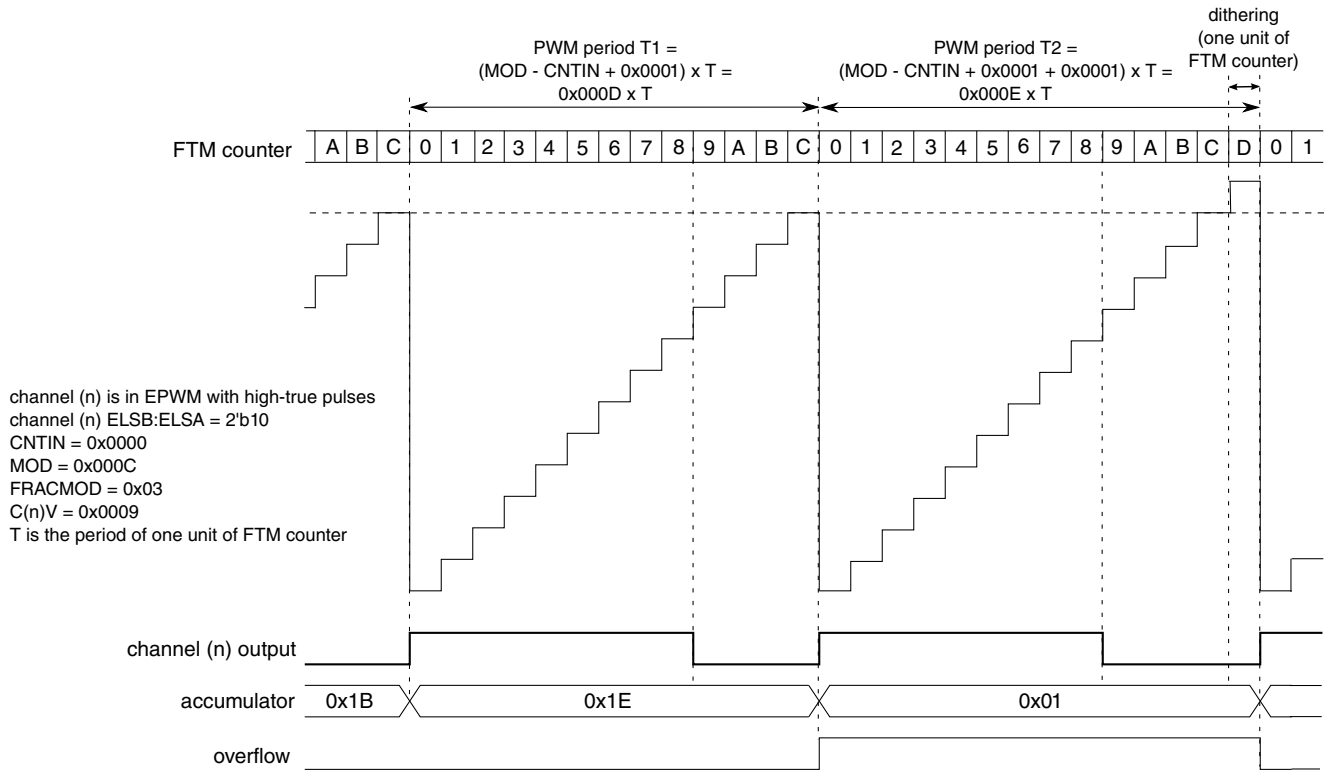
PWM period T1 =
(MOD - CNTIN + 0x0001) x T =
0x000D x T

PWM period T2 =
(MOD - CNTIN + 0x0001 + 0x0001) x T =
0x000E x T

dithering
(one unit of
FTM counter)

FTM counter

| A | B | C | 0 | 1 | 2 | 3 | 4 | 5 | 6 | 7 | 8 | 9 | A | B | C | 0 | 1 | 2 | 3 | 4 | 5 | 6 | 7 | 8 | 9 | A | B | C | D | 0 | 1 |
|---|---|---|---|---|---|---|---|---|---|---|---|---|---|---|---|---|---|---|---|---|---|---|---|---|---|---|---|---|---|---|---|

channel (n) is in EPWM with high-true pulses
channel (n) ELSB:ELSA = 2'b10
CNTIN = 0x0000
MOD = 0x000C
FRACMOD = 0x03
C(n)V = 0x0009
T is the period of one unit of FTM counter

channel (n) output

accumulator 0x1B 0x1E 0x01

overflow